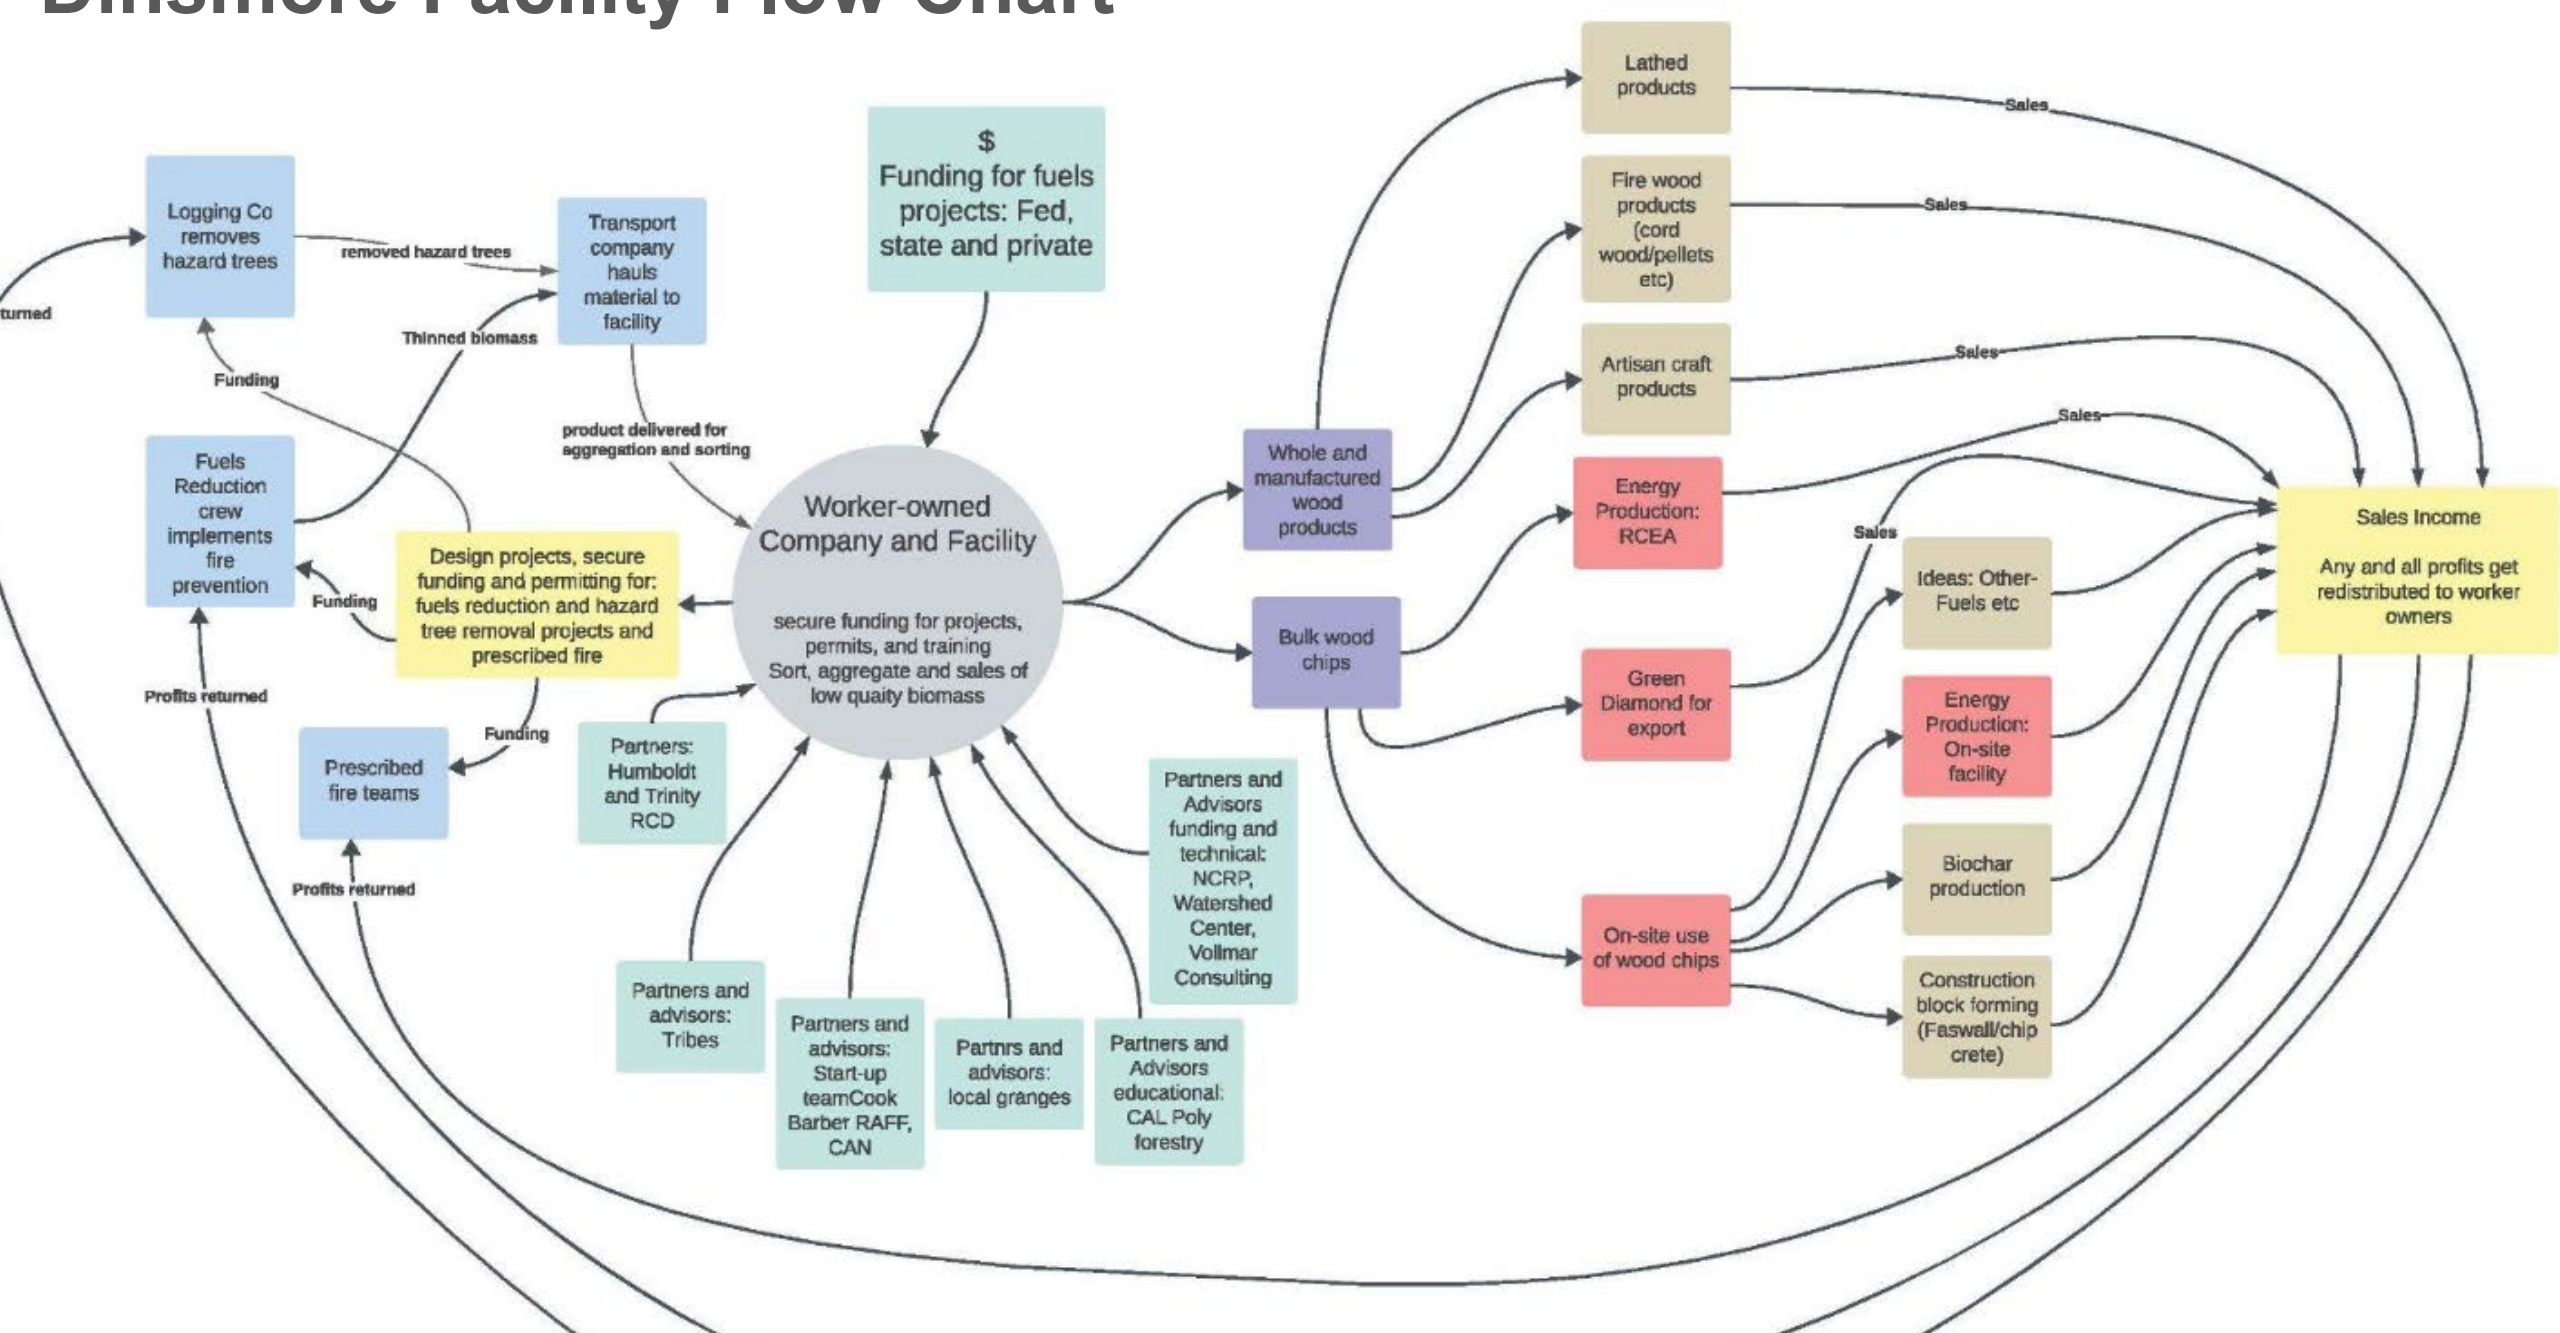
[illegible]

turned

Logging Co removes hazard trees

removed hazard trees

Transport company hauls material to facility

Thinned biomass

Funding

$
Funding for fuels projects: Fed, state and private

product delivered for aggregation and sorting

Fuels Reduction crew implements fire prevention

Funding

Design projects, secure funding and permitting for: fuels reduction and hazard tree removal projects and prescribed fire

Worker-owned Company and Facility

secure funding for projects, permits, and training
Sort, aggregate and sales of low quaity biomass

Profits returned

Funding

Prescribed fire teams

Partners: Humboldt and Trinity RCD

Profits returned

Partners and advisors: Tribes

Partners and advisors: Start-up teamCook Barber RAFF, CAN

Partnrs and advisors: local granges

Partners and Advisors educational: CAL Poly forestry

Partners and Advisors funding and technical: NCRP, Watershed Center, Vollmar Consulting

Whole and manufactured wood products

Bulk wood chips

Lathed products

Fire wood products (cord wood/pellets etc)

Artisan craft products

Energy Production: RCEA

Green Diamond for export

On-site use of wood chips

Sales

Sales

Sales

Sales

Sales

Ideas: Other-Fuels etc

Energy Production: On-site facility

Biochar production

Construction block forming (Faswall/chip crete)

Sales Income

Any and all profits get redistributed to worker owners